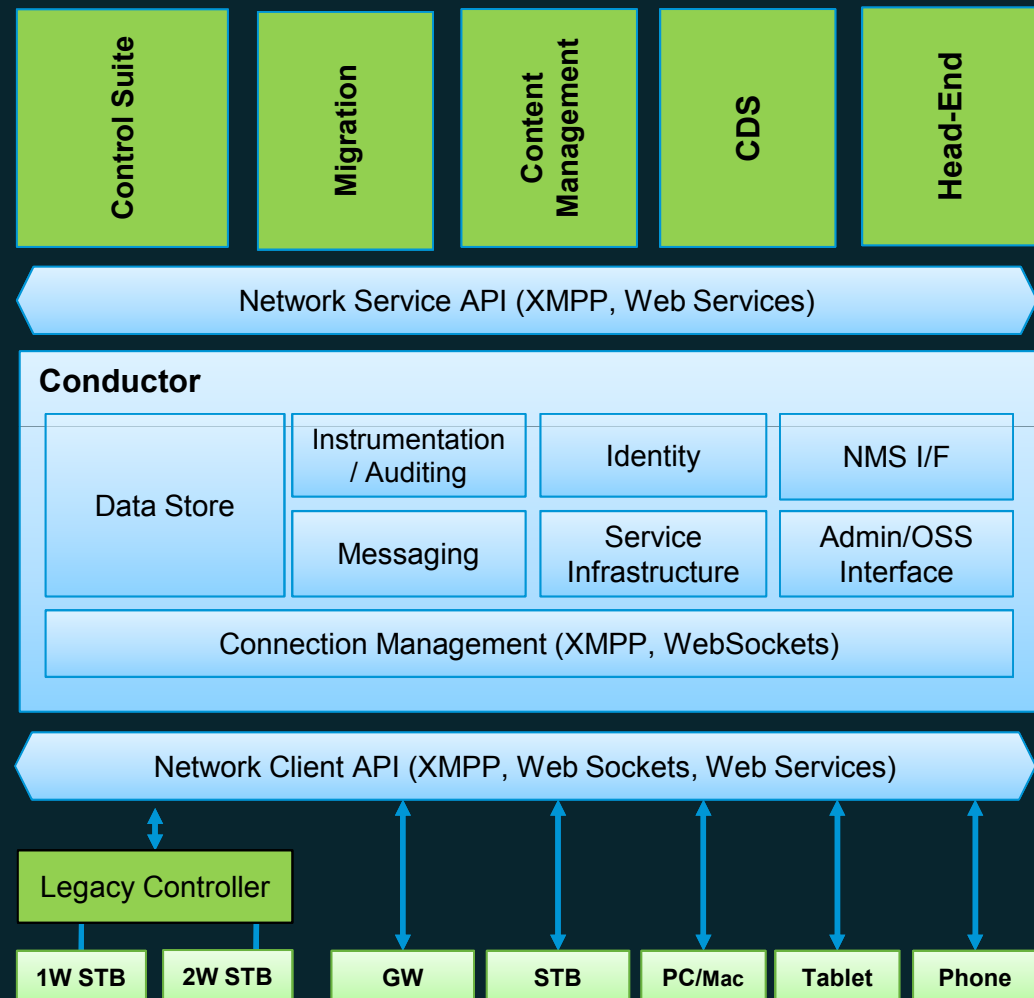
Control Suite

Migration

Content Management

CDS

Head-End

Network Service API (XMPP, Web Services)

Conductor

Data Store

Instrumentation / Auditing

Identity

NMS I/F

Messaging

Service Infrastructure

Admin/OSS Interface

Connection Management (XMPP, WebSockets)

Network Client API (XMPP, Web Sockets, Web Services)

Legacy Controller

1W STB

2W STB

GW

STB

PC/Mac

Tablet

Phone